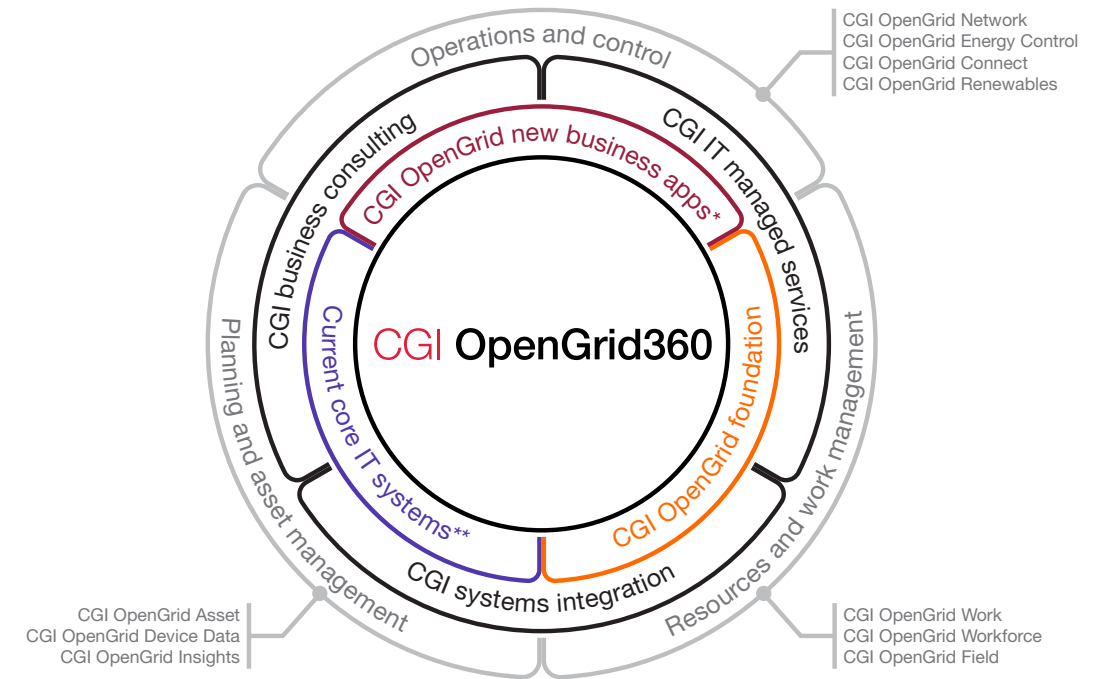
CGI OpenGrid Network
CGI OpenGrid Energy Control
CGI OpenGrid Connect
CGI OpenGrid Renewables

Operations and control

CGI business consulting

CGI OpenGrid new business apps*

CGI IT managed services

Planning and asset management

Current core IT systems**

CGI OpenGrid360

CGI OpenGrid foundation

Resources and work management

CGI systems integration

CGI OpenGrid Asset
CGI OpenGrid Device Data
CGI OpenGrid Insights

CGI OpenGrid Work
CGI OpenGrid Workforce
CGI OpenGrid Field